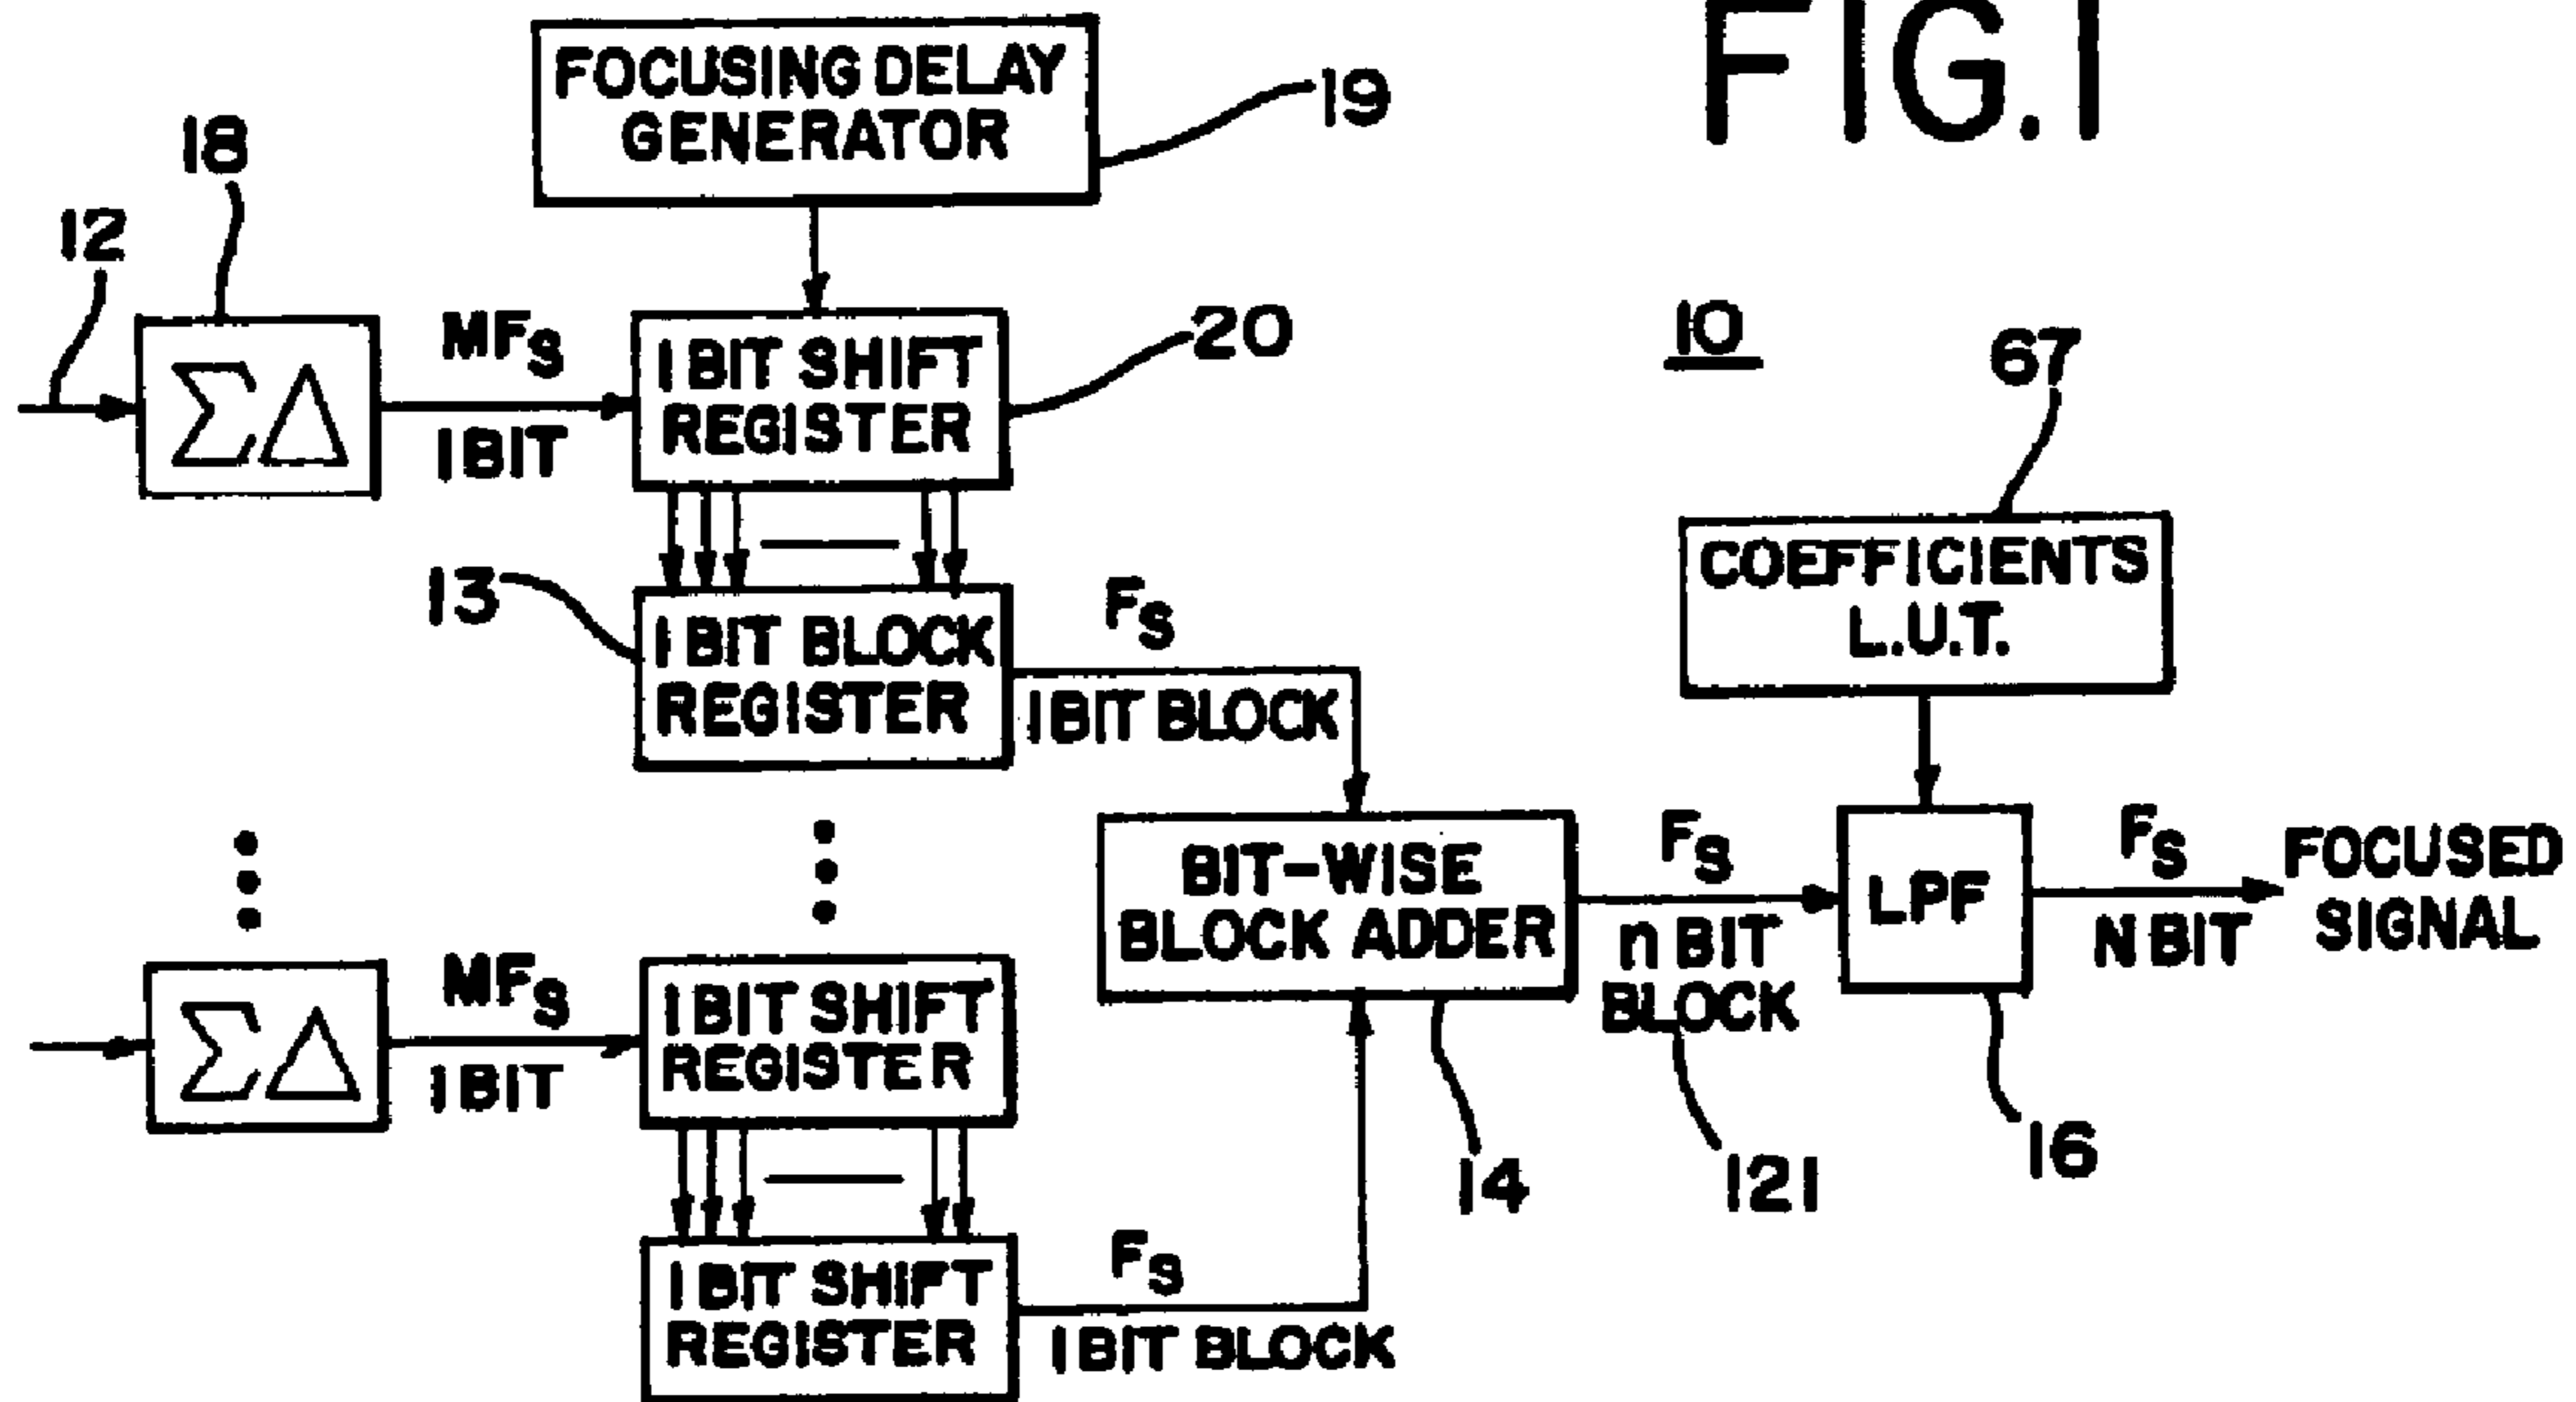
FIG.1

FOCUSING DELAY GENERATOR

19

18

12

$\Sigma\Delta$

$MF_S$

1 BIT

1 BIT SHIFT REGISTER

20

10

67

13

1 BIT BLOCK REGISTER

$F_S$

1 BIT BLOCK

COEFFICIENTS L.U.T.

BIT-WISE BLOCK ADDER

$F_S$

n BIT BLOCK

LPF

$F_S$

N BIT

FOCUSED SIGNAL

$\Sigma\Delta$

$MF_S$

1 BIT

1 BIT SHIFT REGISTER

14

121

16

1 BIT SHIFT REGISTER

$F_S$

1 BIT BLOCK